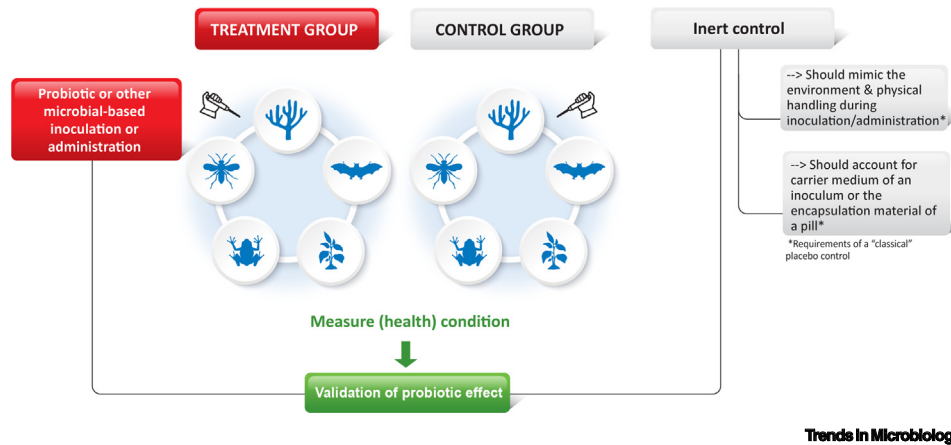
TREATMENT GROUP

CONTROL GROUP

Inert control

Probiotic or other microbial-based inoculation or administration

--> Should mimic the environment & physical handling during inoculation/administration*

--> Should account for carrier medium of an inoculum or the encapsulation material of a pill*

*Requirements of a "classical" placebo control

Measure (health) condition

Validation of probiotic effect

Trends in Microbiolog